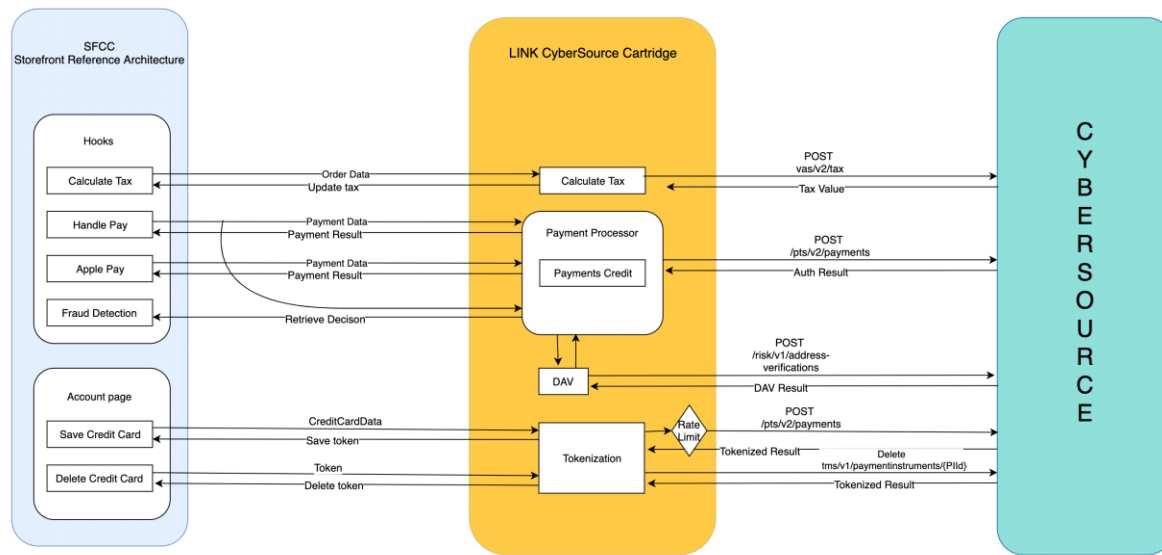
SFCC
Storefront Reference Architecture

Hooks

Calculate Tax

Handle Pay

Apple Pay

Fraud Detection

Account page

Save Credit Card

Delete Credit Card

Order Data
Update tax
Payment Data
Payment Result
Payment Data
Payment Result
Retrieve Decison
CreditCardData
Save token
Token
Delete token

LINK CyberSource Cartridge

Calculate Tax

Payment Processor

Payments Credit

DAV

Tokenization

Rate Limit

POST
vas/v2/tax
Tax Value
POST
/pts/v2/payments
Auth Result
POST
/risk/v1/address-verifications
DAV Result
POST
/pts/v2/payments
Tokenized Result
Delete
tms/v1/paymentinstruments/{PIId}
Tokenized Result

C
Y
B
E
R
S
O
U
R
C
E